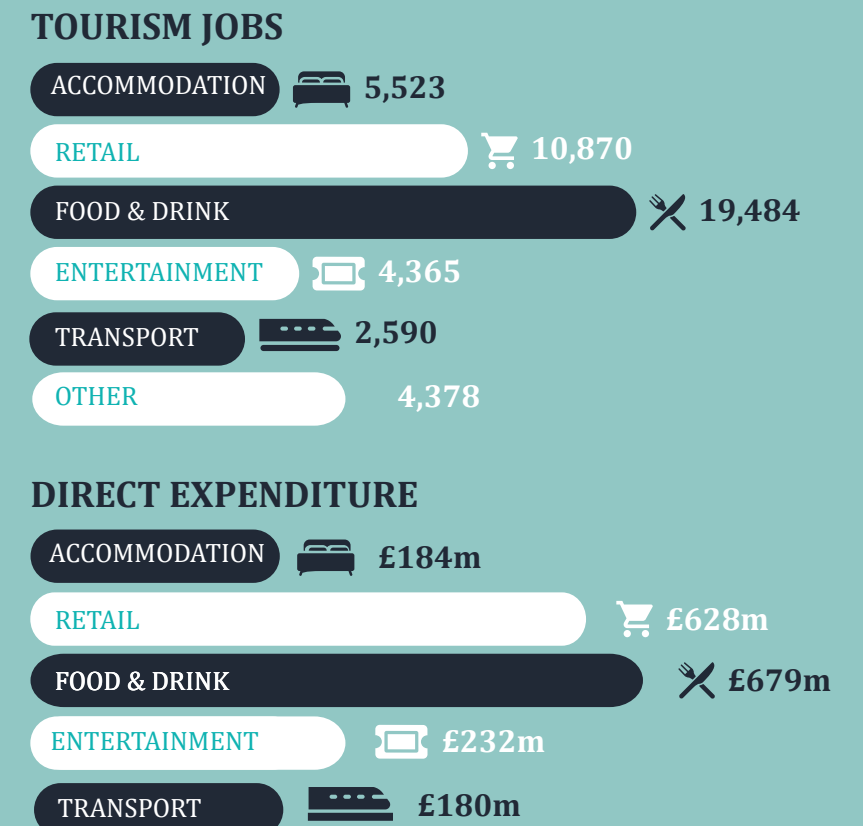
TOURISM JOBS

ACCOMMODATION 5,523

RETAIL 10,870

FOOD & DRINK 19,484

ENTERTAINMENT 4,365

TRANSPORT 2,590

OTHER 4,378

DIRECT EXPENDITURE

ACCOMMODATION £184m

RETAIL £628m

FOOD & DRINK £679m

ENTERTAINMENT £232m

TRANSPORT £180m